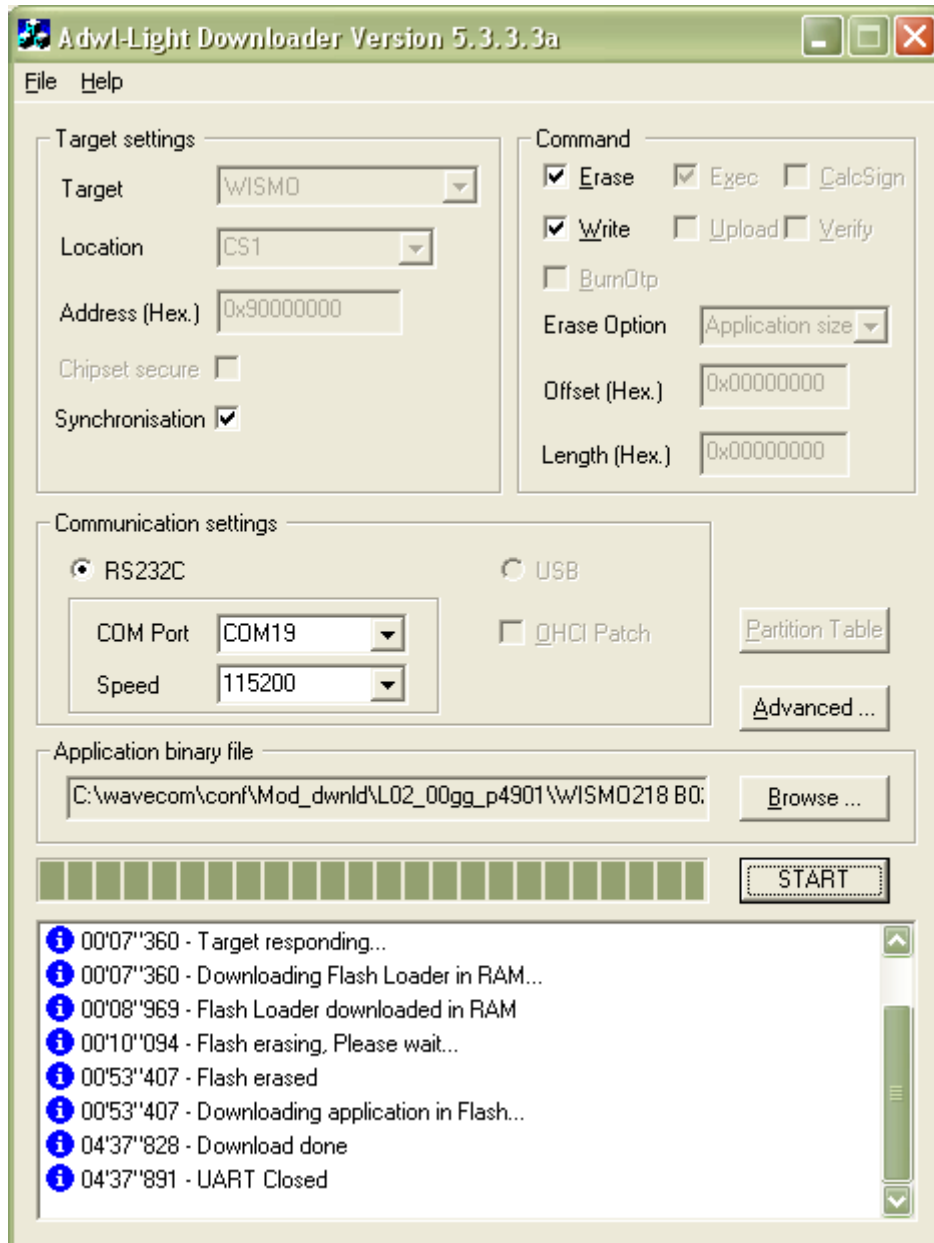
Adwl-Light Downloader Version 5.3.3.3a

File Help

Target settings

Target WISMO

Location CS1

Address (Hex.) 0x90000000

Chipset secure

Synchronisation

Command

Erase Exec CalcSign

Write Upload Verify

BurnOtp

Erase Option Application size

Offset (Hex.) 0x00000000

Length (Hex.) 0x00000000

Communication settings

RS232C

USB

COM Port COM19

Speed 115200

OHCI Patch

Partition Table

Advanced ...

Application binary file

C:\wavecom\conf\Mod_dwnld\L02_00gg_p4901\WISMO218 B0

Browse ...

START

00'07''360 - Target responding...
00'07''360 - Downloading Flash Loader in RAM...
00'08''969 - Flash Loader downloaded in RAM
00'10''094 - Flash erasing, Please wait...
00'53''407 - Flash erased
00'53''407 - Downloading application in Flash...
04'37''828 - Download done
04'37''891 - UART Closed